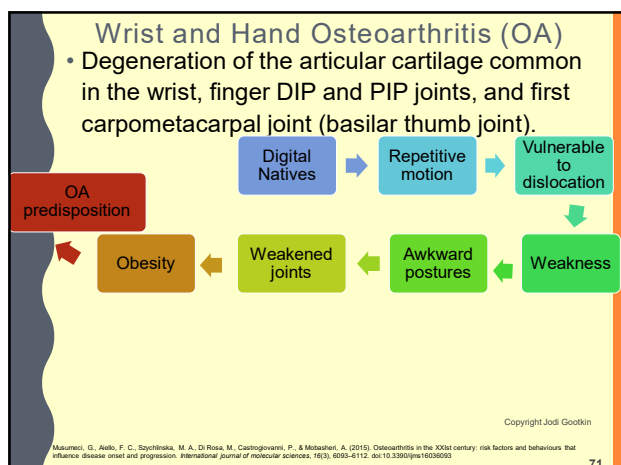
Wrist and Hand Osteoarthritis (OA)

• Degeneration of the articular cartilage common in the wrist, finger DIP and PIP joints, and first carpometacarpal joint (basilar thumb joint).

Digital Natives

Repetitive motion

Vulnerable to dislocation

Weakness

Awkward postures

Weakened joints

Obesity

OA predisposition

Copyright Jodi Gootkin

Musumeci, G., Aiello, F. C., Szychlinska, M. A., Di Rosa, M., Castrogiovanni, P., & Mobasheri, A. (2015). Osteoarthritis in the XXIst century: risk factors and behaviours that influence disease onset and progression. International journal of molecular sciences, 16(3), 6093–6112. doi:10.3390/ijms16036093

71